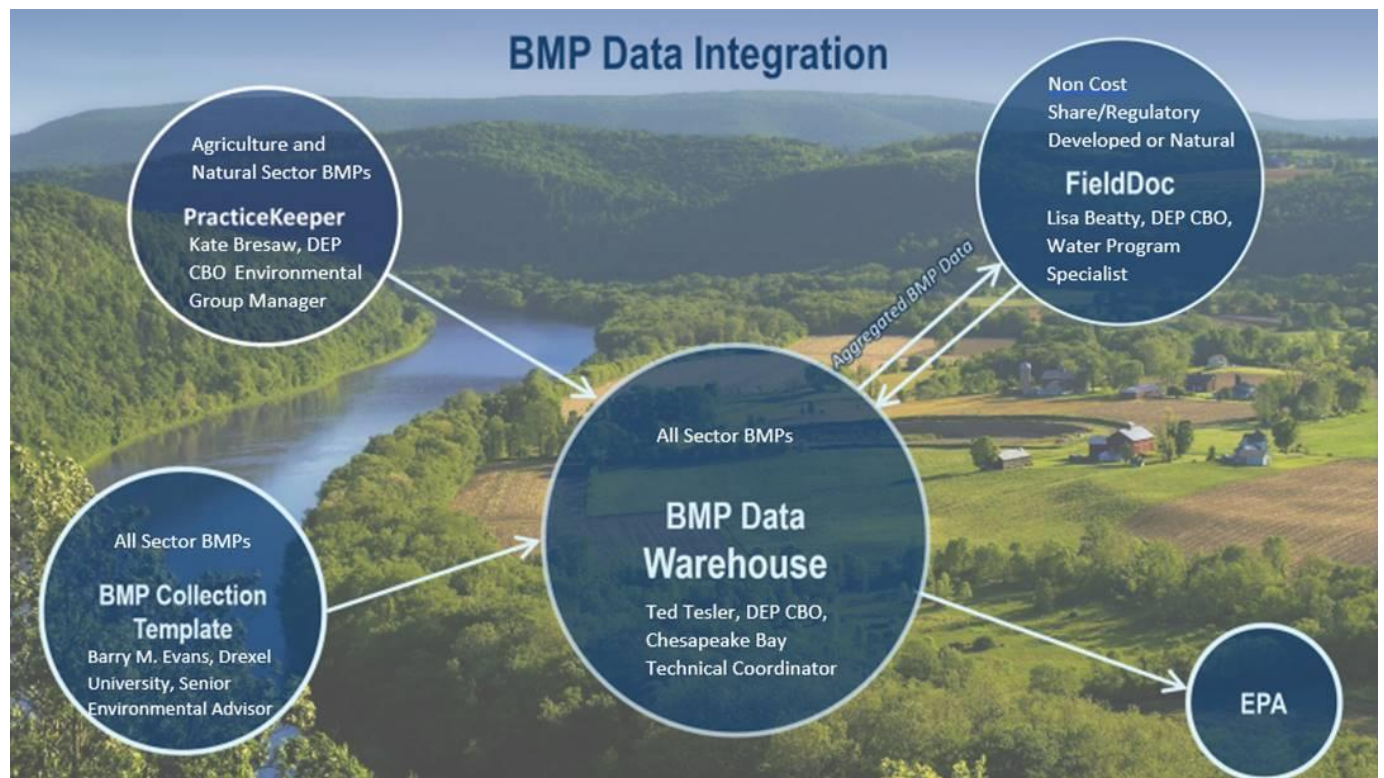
BMP Data Integration

Agriculture and Natural Sector BMPs

PracticeKeeper

Kate Bresaw, DEP CBO Environmental Group Manager

Non Cost Share/Regulatory Developed or Natural

FieldDoc

Lisa Beatty, DEP CBO, Water Program Specialist

Aggregated BMP Data

All Sector BMPs

BMP Data Warehouse

Ted Tesler, DEP CBO, Chesapeake Bay Technical Coordinator

All Sector BMPs

BMP Collection Template

Barry M. Evans, Drexel University, Senior Environmental Advisor

EPA